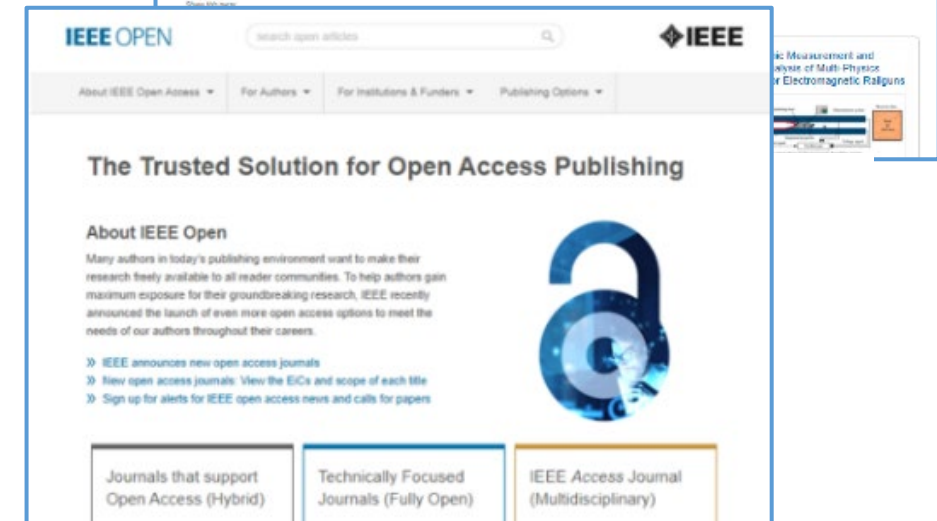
IEEE OPEN

search open articles

IEEE

About IEEE Open Access ▾ For Authors ▾ For Institutions & Funders ▾ Publishing Options ▾

The Trusted Solution for Open Access Publishing

About IEEE Open

Many authors in today's publishing environment want to make their research freely available to all reader communities. To help authors gain maximum exposure for their groundbreaking research, IEEE recently announced the launch of even more open access options to meet the needs of our authors throughout their careers.

» IEEE announces new open access journals
» New open access journals: View the EiCs and scope of each title
» Sign up for alerts for IEEE open access news and calls for papers

Journals that support Open Access (Hybrid)

Technically Focused Journals (Fully Open)

IEEE Access Journal (Multidisciplinary)

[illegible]ic Measurement and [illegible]alysis of Multi-Physics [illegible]r Electromagnetic Railguns